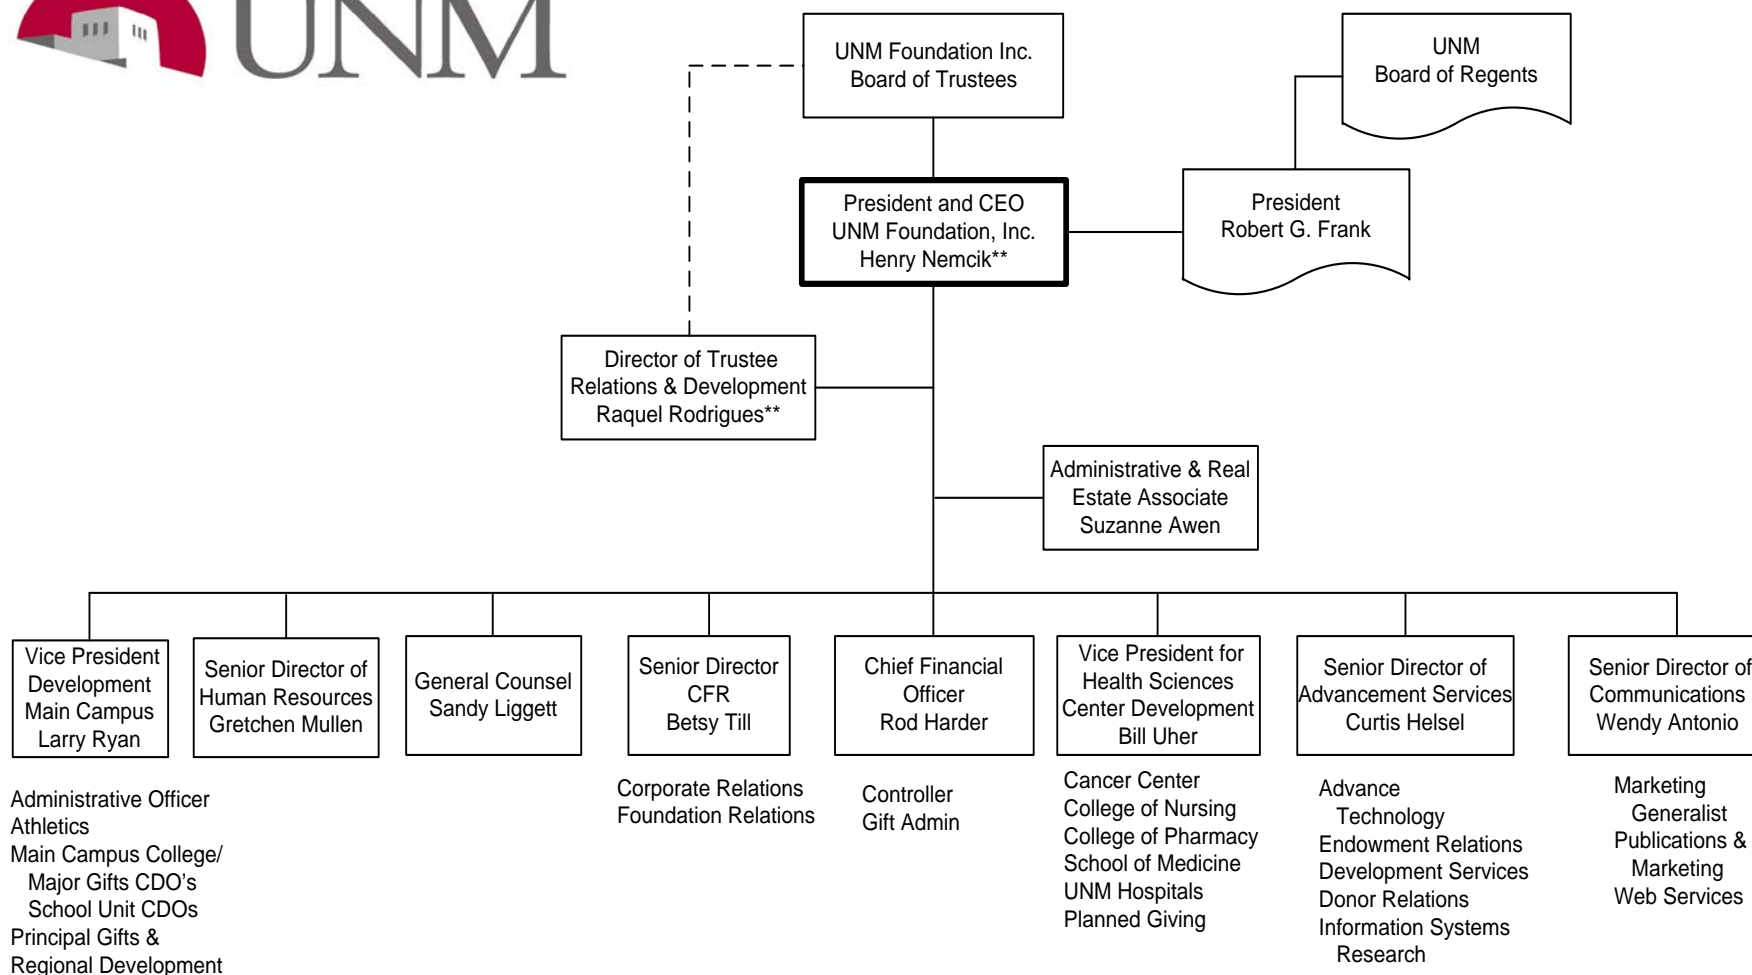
UNM

UNM Foundation Inc.
Board of Trustees

UNM
Board of Regents

President and CEO
UNM Foundation, Inc.
Henry Nemcik**

President
Robert G. Frank

Director of Trustee
Relations & Development
Raquel Rodrigues**

Administrative & Real
Estate Associate
Suzanne Awen

Vice President
Development
Main Campus
Larry Ryan

Senior Director of
Human Resources
Gretchen Mullen

General Counsel
Sandy Liggett

Senior Director
CFR
Betsy Till

Chief Financial
Officer
Rod Harder

Vice President for
Health Sciences
Center Development
Bill Uher

Senior Director of
Advancement Services
Curtis Helsel

Senior Director of
Communications
Wendy Antonio

Administrative Officer
Athletics
Main Campus College/
Major Gifts CDO's
School Unit CDOs
Principal Gifts &
Regional Development

Corporate Relations
Foundation Relations

Controller
Gift Admin

Cancer Center
College of Nursing
College of Pharmacy
School of Medicine
UNM Hospitals
Planned Giving

Advance
Technology
Endowment Relations
Development Services
Donor Relations
Information Systems
Research

Marketing
Generalist
Publications &
Marketing
Web Services